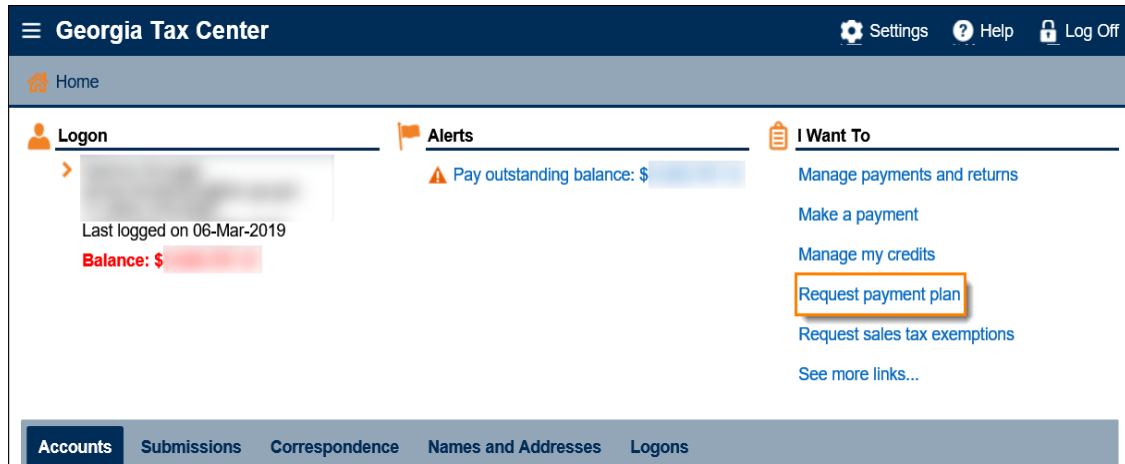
Georgia Tax Center

Settings Help Log Off

Home

Logon

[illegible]

Last logged on 06-Mar-2019

Balance: $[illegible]

Alerts

Pay outstanding balance: $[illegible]

I Want To

Manage payments and returns

Make a payment

Manage my credits

Request payment plan

Request sales tax exemptions

See more links...

Accounts Submissions Correspondence Names and Addresses Logons